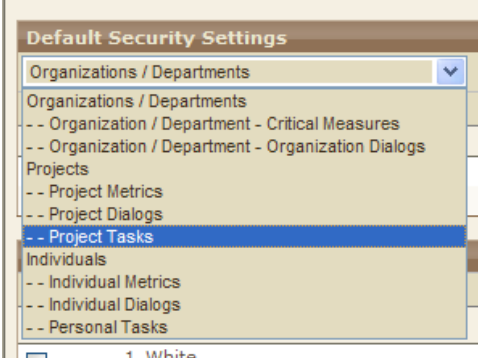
Default Security Settings

Organizations / Departments

Organizations / Departments
- - Organization / Department - Critical Measures
- - Organization / Department - Organization Dialogs
Projects
- - Project Metrics
- - Project Dialogs
- - Project Tasks
Individuals
- - Individual Metrics
- - Individual Dialogs
- - Personal Tasks

1. White